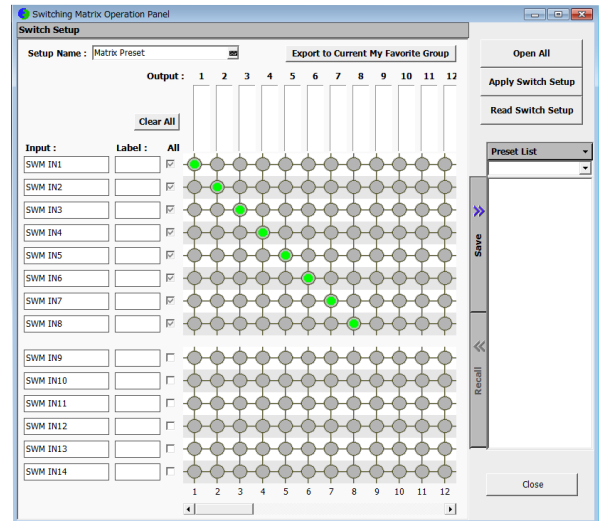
Switching Matrix Operation Panel

Switch Setup

Setup Name : Matrix Preset

Export to Current My Favorite Group

Open All

Apply Switch Setup

Read Switch Setup

Output : 1 2 3 4 5 6 7 8 9 10 11 12

Clear All

Input : Label : All

Preset List

SWM IN1
SWM IN2
SWM IN3
SWM IN4
SWM IN5
SWM IN6
SWM IN7
SWM IN8
SWM IN9
SWM IN10
SWM IN11
SWM IN12
SWM IN13
SWM IN14

Save

Recall

1 2 3 4 5 6 7 8 9 10 11 12

Close